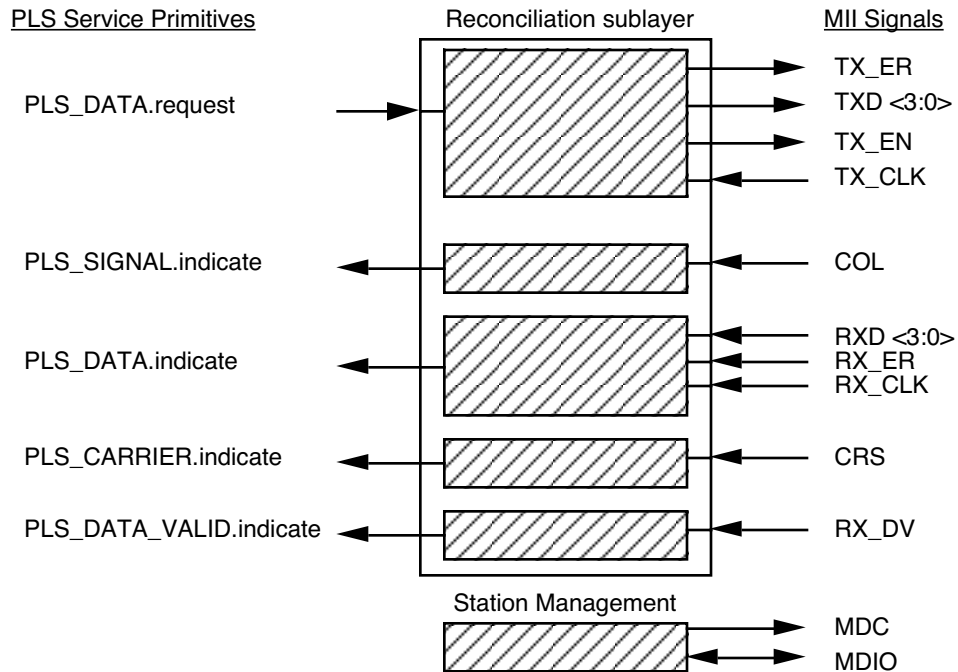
PLS Service Primitives

Reconciliation sublayer

MII Signals

PLS_DATA.request

TX_ER

TXD <3:0>

TX_EN

TX_CLK

PLS_SIGNAL.indicate

COL

PLS_DATA.indicate

RXD <3:0>

RX_ER

RX_CLK

PLS_CARRIER.indicate

CRS

PLS_DATA_VALID.indicate

RX_DV

Station Management

MDC

MDIO